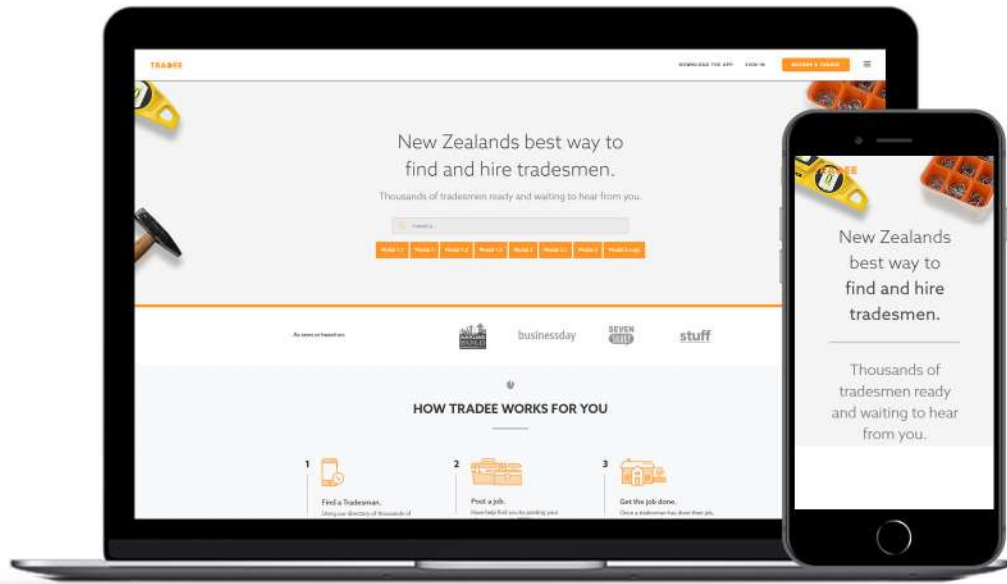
TRADEE

DOWNLOAD THE APP SIGN IN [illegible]

New Zealands best way to find and hire tradesmen.

Thousands of tradesmen ready and waiting to hear from you.

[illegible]

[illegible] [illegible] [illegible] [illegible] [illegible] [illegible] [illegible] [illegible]

As seen or heard on: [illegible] businessday SEVEN SHARP stuff

HOW TRADEE WORKS FOR YOU

1 Find a Tradesman.
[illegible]

2 Post a job.
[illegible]

3 Get the job done.
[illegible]

New Zealands best way to find and hire tradesmen.

Thousands of tradesmen ready and waiting to hear from you.